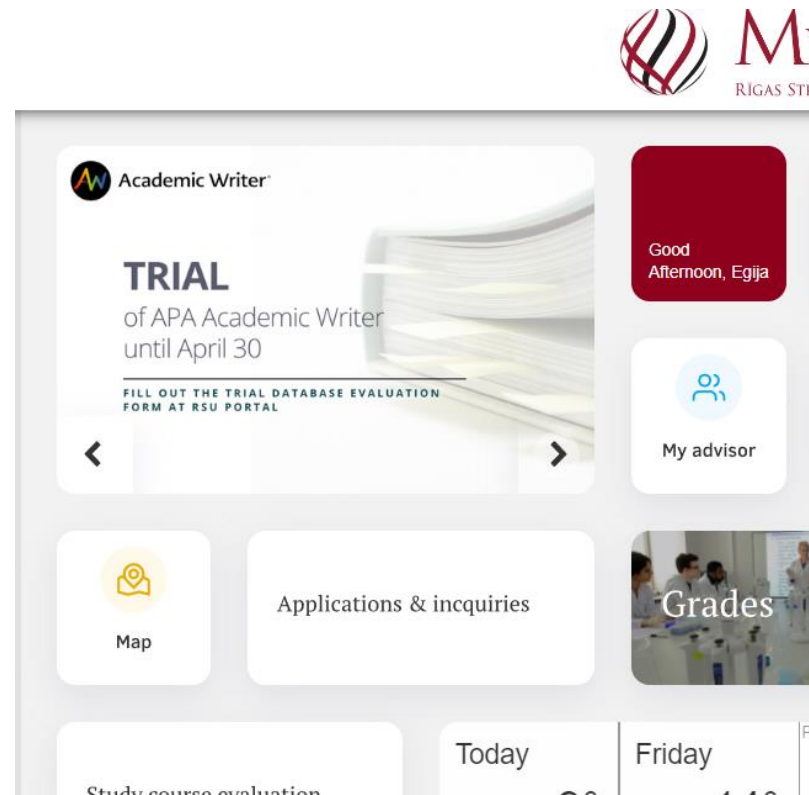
M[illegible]
RĪGAS STI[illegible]

Academic Writer

TRIAL
of APA Academic Writer until April 30

FILL OUT THE TRIAL DATABASE EVALUATION FORM AT RSU PORTAL

Good Afternoon, Egija

My advisor

Map

Applications & incquiries

Grades

Study course evaluation

Today

Friday